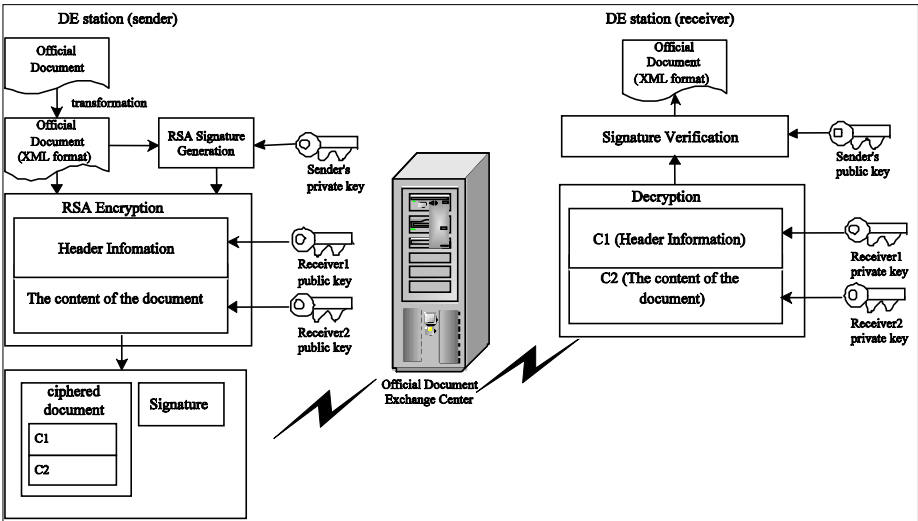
DE station (sender)

Official Document

transformation

Official Document (XML format)

RSA Signature Generation

Sender's private key

RSA Encryption

Header Infomation

Receiver1 public key

The content of the document

Receiver2 public key

ciphered document

C1

C2

Signature

Official Document Exchange Center

DE station (receiver)

Official Document (XML format)

Signature Verification

Sender's public key

Decryption

C1 (Header Information)

Receiver1 private key

C2 (The content of the document)

Receiver2 private key